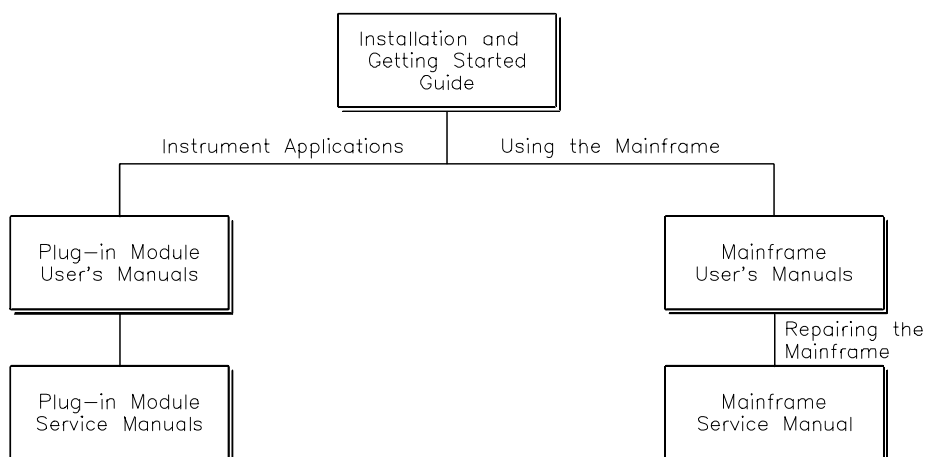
Installation and Getting Started Guide

Instrument Applications

Using the Mainframe

Plug–in Module User's Manuals

Mainframe User's Manuals

Repairing the Mainframe

Plug–in Module Service Manuals

Mainframe Service Manual